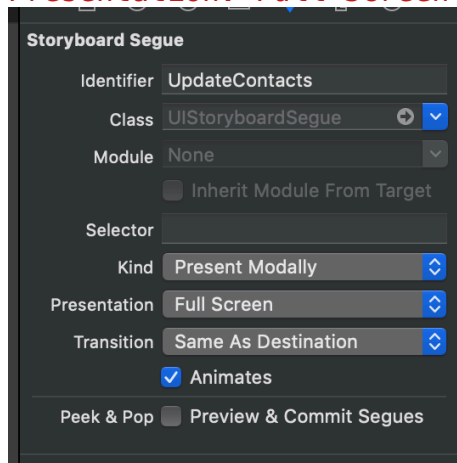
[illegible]

Storyboard Segue

Identifier UpdateContacts

Class UIStoryboardSegue

Module None

Inherit Module From Target

Selector

Kind Present Modally

Presentation Full Screen

Transition Same As Destination

Animates

Peek & Pop Preview & Commit Segues